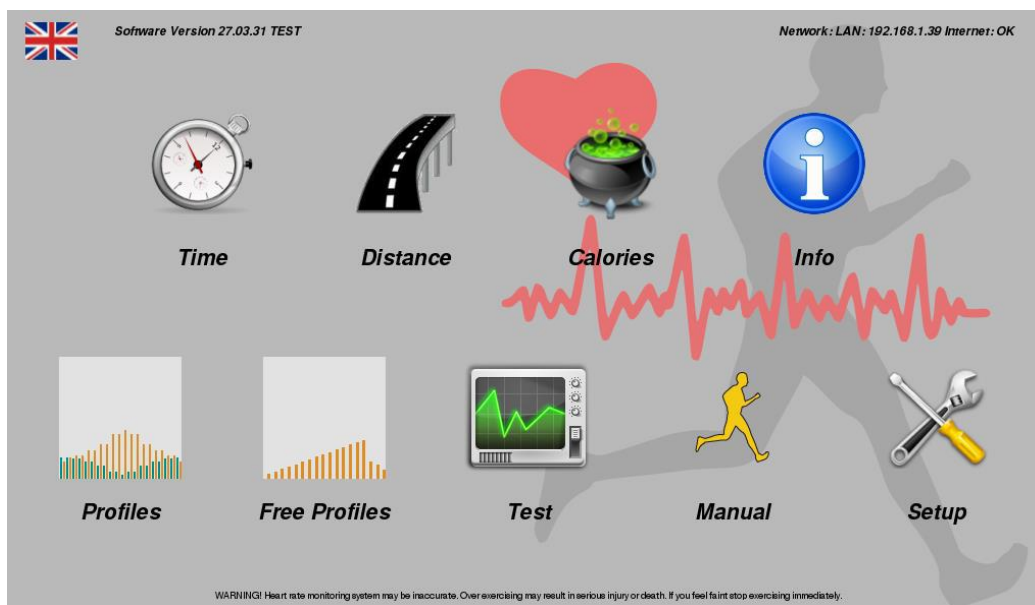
Software Version 27.03.31 TEST

Network: LAN: 192.168.1.39 Internet: OK

Time

Distance

Calories

Info

Profiles

Free Profiles

Test

Manual

Setup

WARNING! Heart rate monitoring system may be inaccurate. Over exercising may result in serious injury or death. If you feel faint stop exercising immediately.